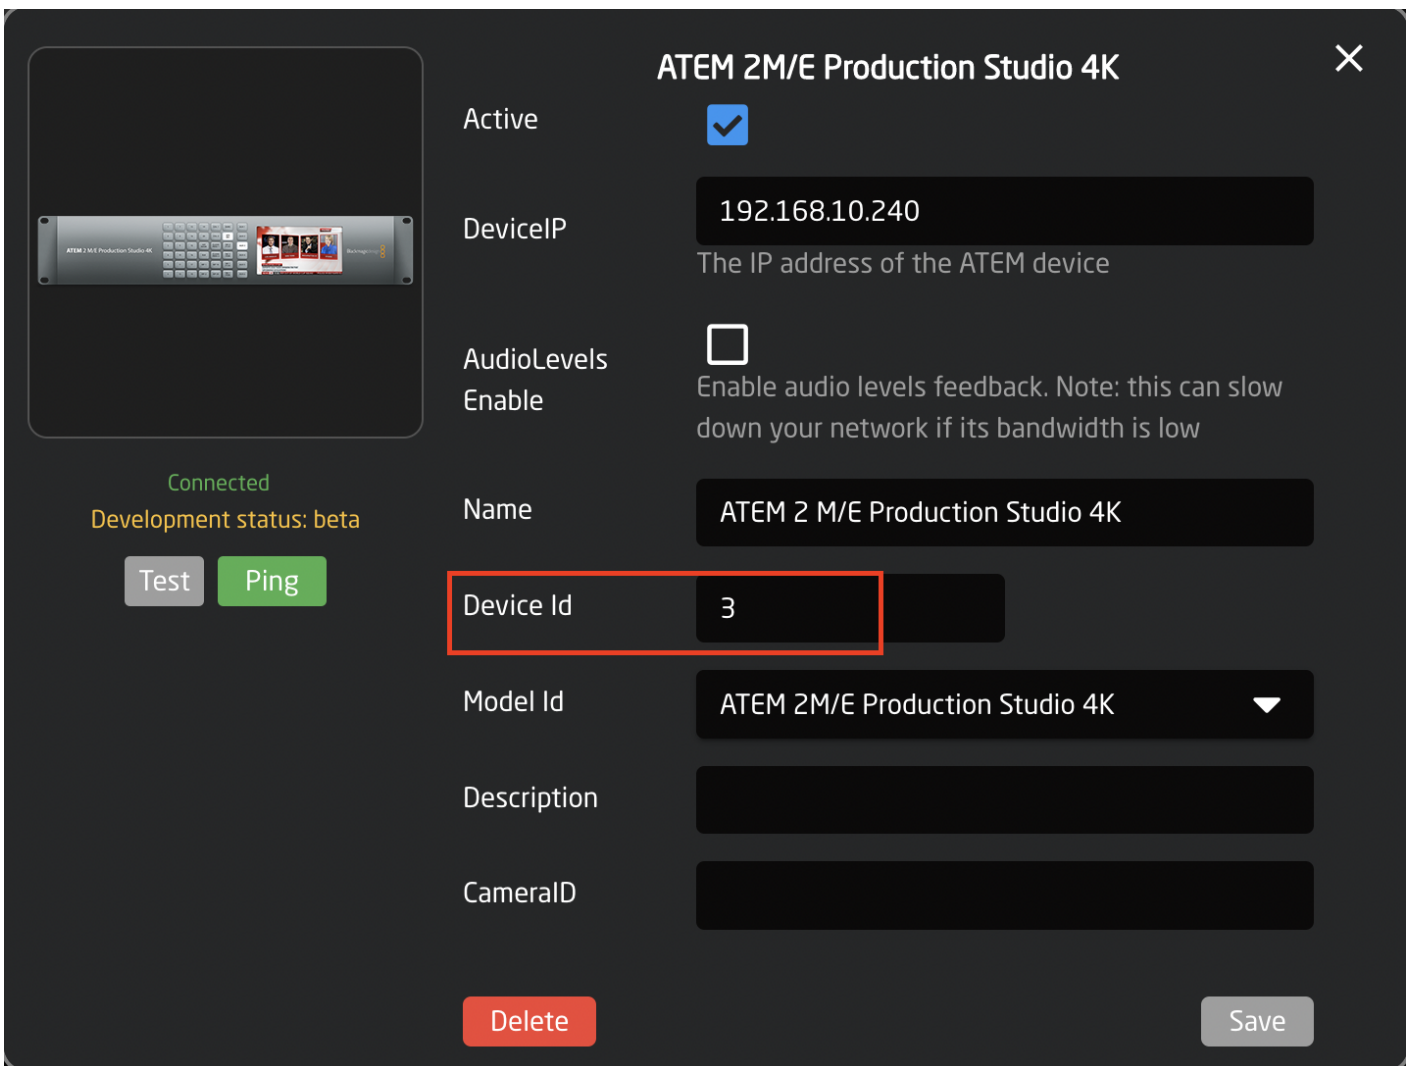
ATEM 2M/E Production Studio 4K

×

ATEM 2 M/E Production Studio 4K

Connected

Development status: beta

Test Ping

Active

DeviceIP

192.168.10.240

The IP address of the ATEM device

AudioLevels Enable

Enable audio levels feedback. Note: this can slow down your network if its bandwidth is low

Name

ATEM 2 M/E Production Studio 4K

Device Id

3

Model Id

ATEM 2M/E Production Studio 4K

Description

CameraID

Delete

Save